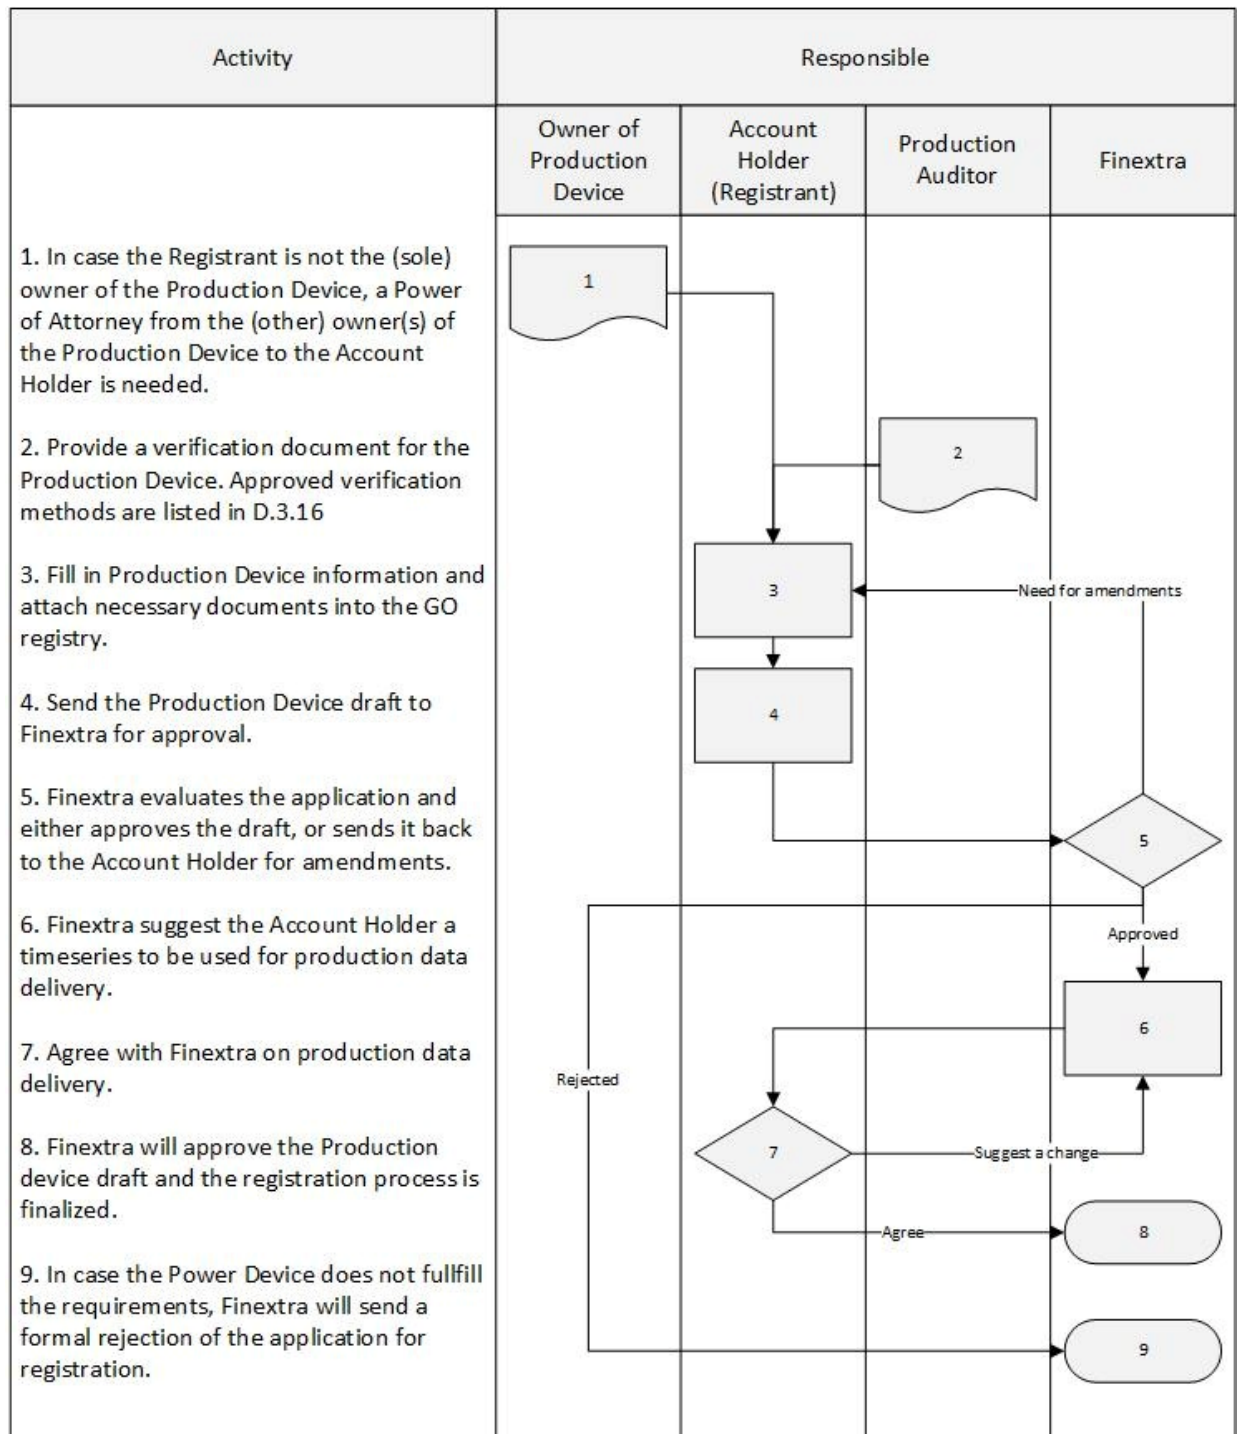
| Activity | Responsible | | | |
|---|---|---|---|---|
| | Owner of Production Device | Account Holder (Registrant) | Production Auditor | Finextra |

1. In case the Registrant is not the (sole) owner of the Production Device, a Power of Attorney from the (other) owner(s) of the Production Device to the Account Holder is needed.

2. Provide a verification document for the Production Device. Approved verification methods are listed in D.3.16

3. Fill in Production Device information and attach necessary documents into the GO registry.

4. Send the Production Device draft to Finextra for approval.

5. Finextra evaluates the application and either approves the draft, or sends it back to the Account Holder for amendments.

6. Finextra suggest the Account Holder a timeseries to be used for production data delivery.

7. Agree with Finextra on production data delivery.

8. Finextra will approve the Production device draft and the registration process is finalized.

9. In case the Power Device does not fullfill the requirements, Finextra will send a formal rejection of the application for registration.

1

2

3

Need for amendments

4

5

Approved

Rejected

6

7

Suggest a change

Agree

8

9